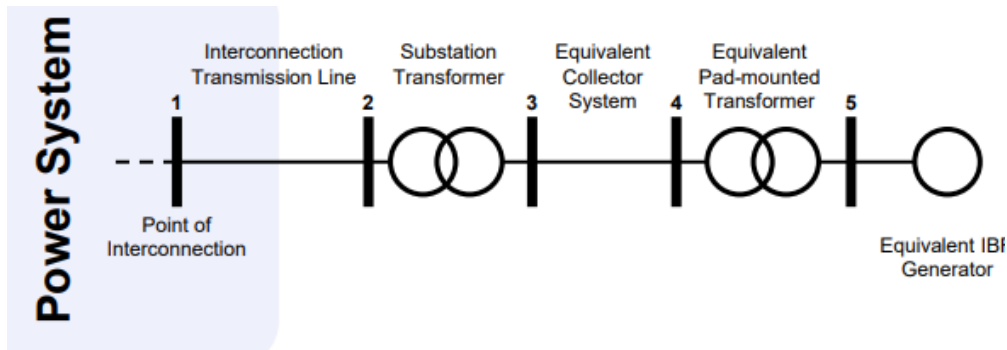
Power System

Interconnection Transmission Line

Substation Transformer

Equivalent Collector System

Equivalent Pad-mounted Transformer

1

2

3

4

5

Point of Interconnection

Equivalent IBF Generator